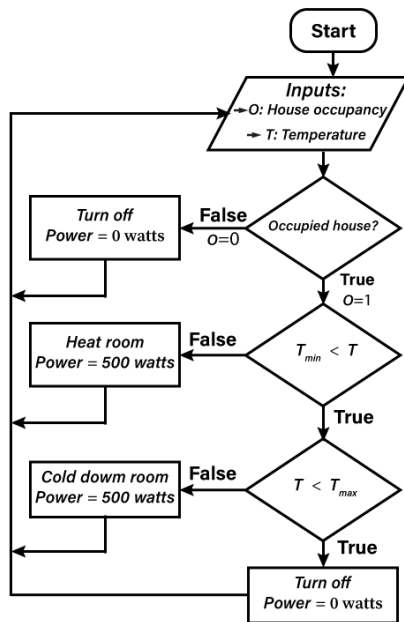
Start

Inputs:
O: House occupancy
T: Temperature

Occupied house?

False
O=0

Turn off
Power = 0 watts

True
O=1

$T_{min} < T$

False

Heat room
Power = 500 watts

True

$T < T_{max}$

False

Cold dowm room
Power = 500 watts

True

Turn off
Power = 0 watts